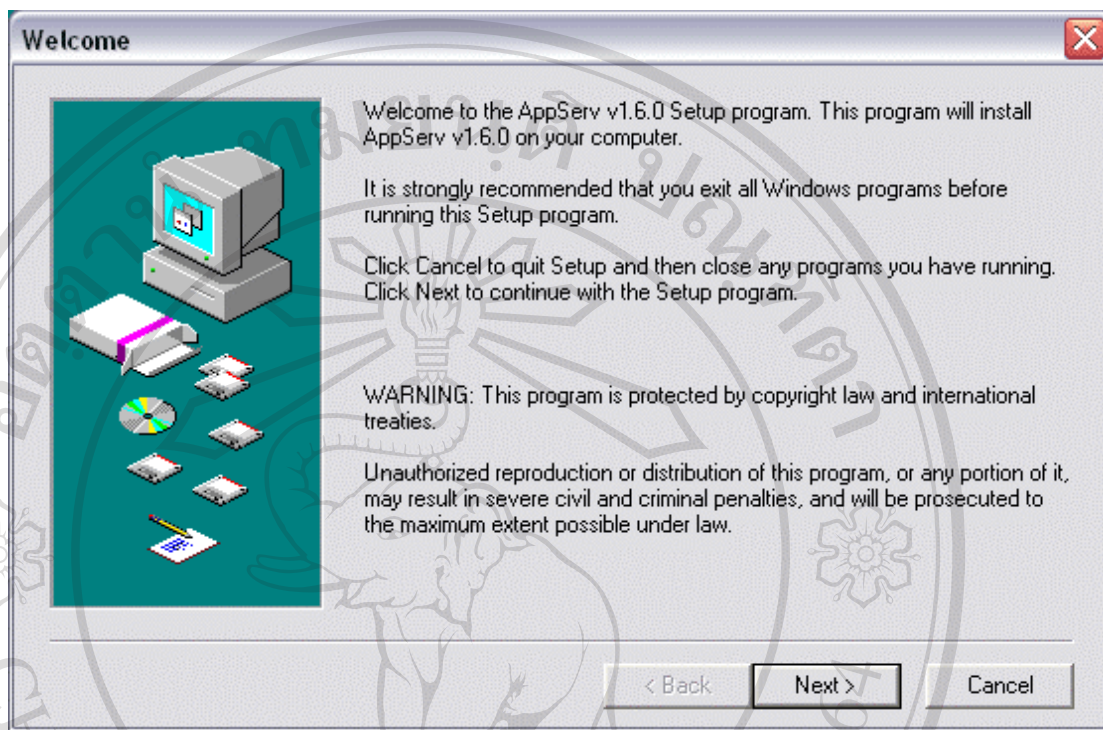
Welcome

Welcome to the AppServ v1.6.0 Setup program. This program will install AppServ v1.6.0 on your computer.

It is strongly recommended that you exit all Windows programs before running this Setup program.

Click Cancel to quit Setup and then close any programs you have running. Click Next to continue with the Setup program.

WARNING: This program is protected by copyright law and international treaties.

Unauthorized reproduction or distribution of this program, or any portion of it, may result in severe civil and criminal penalties, and will be prosecuted to the maximum extent possible under law.

< Back
Next >
Cancel